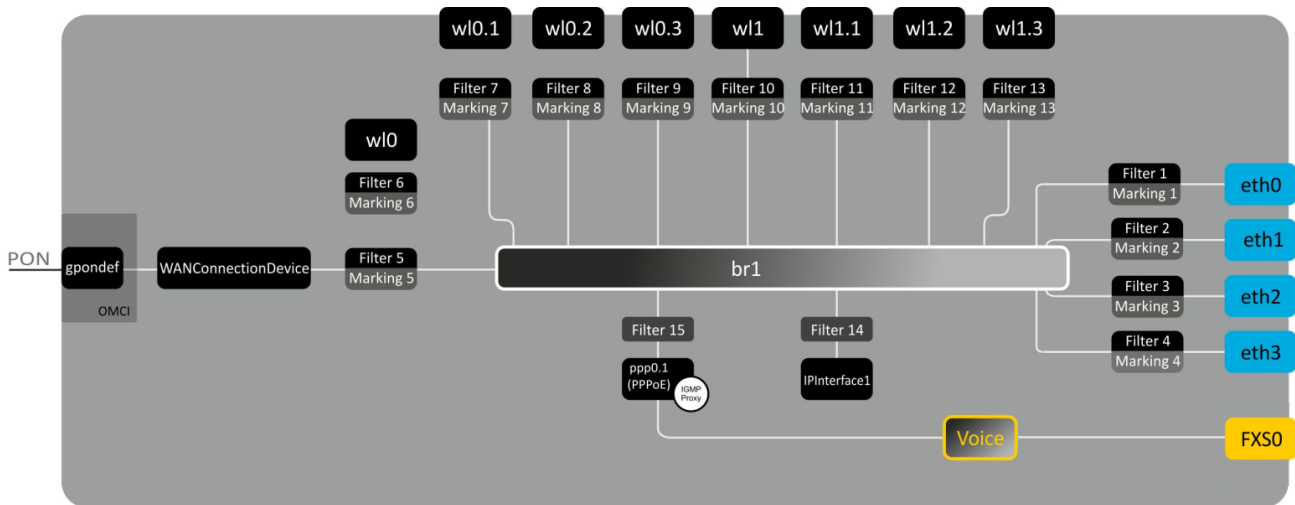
wl0.1 wl0.2 wl0.3 wl1 wl1.1 wl1.2 wl1.3

Filter 7
Marking 7

Filter 8
Marking 8

Filter 9
Marking 9

Filter 10
Marking 10

Filter 11
Marking 11

Filter 12
Marking 12

Filter 13
Marking 13

wl0

Filter 6
Marking 6

Filter 1
Marking 1

eth0

Filter 2
Marking 2

eth1

PON

gpondef

OMCI

WANConnectionDevice

Filter 5
Marking 5

br1

Filter 3
Marking 3

eth2

Filter 4
Marking 4

eth3

Filter 15

Filter 14

ppp0.1
(PPPoE)

IGMP
Proxy

IPInterface1

Voice

FXS0